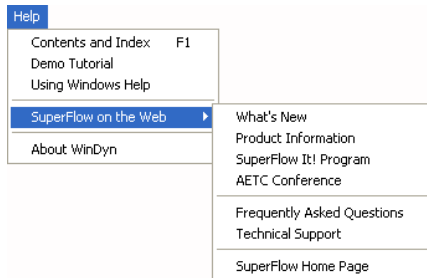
Help

Contents and Index F1
Demo Tutorial
Using Windows Help

SuperFlow on the Web

About WinDyn

What's New
Product Information
SuperFlow It! Program
AETC Conference

Frequently Asked Questions
Technical Support

SuperFlow Home Page